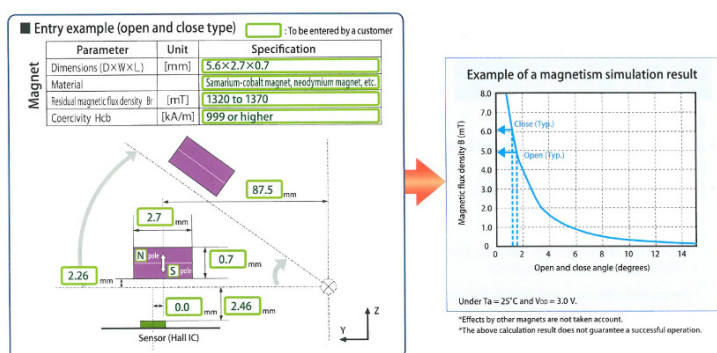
■ Entry example (open and close type) : To be entered by a customer

Magnet

| Parameter | Unit | Specification |
|---|---|---|
| Dimensions (D×W×L) | [mm] | 5.6×2.7×0.7 |
| Material | | Samarium-cobalt magnet, neodymium magnet, etc. |
| Residual magnetic flux density Br | [mT] | 1320 to 1370 |
| Coercivity Hcb | [kA/m] | 999 or higher |

87.5 mm
2.7 mm
N pole
S pole
0.7 mm
2.26 mm
0.0 mm
2.46 mm
Z
Y
Sensor (Hall IC)

Example of a magnetism simulation result

Magnetic flux density B (mT)
8.0
7.0
6.0
5.0
4.0
3.0
2.0
1.0
0
Close (Typ.)
Open (Typ.)
0 2 4 6 8 10 12 14
Open and close angle (degrees)

Under Ta = 25°C and VDD = 3.0 V.

*Effects by other magnets are not taken account.
*The above calculation result does not guarantee a successful operation.